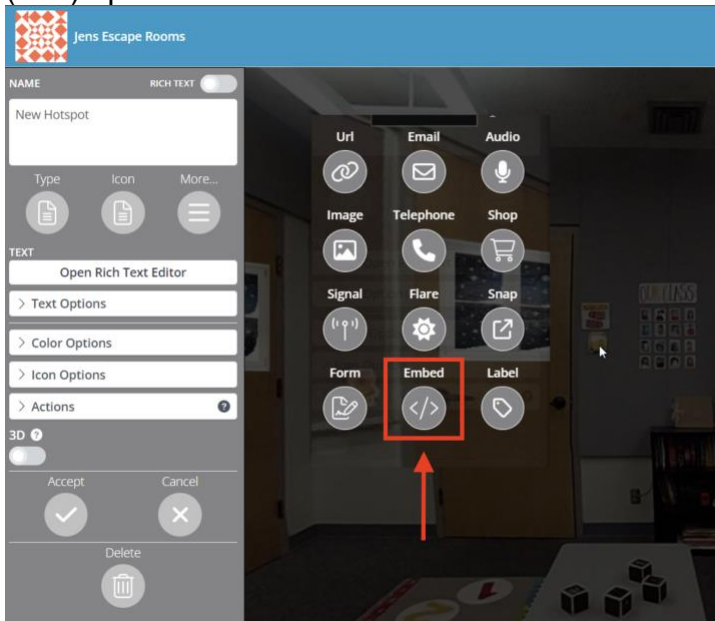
Jens Escape Rooms

NAME

RICH TEXT

New Hotspot

Type Icon More...

TEXT

Open Rich Text Editor

> Text Options

> Color Options

> Icon Options

> Actions

3D

Accept Cancel

Delete

Url Email Audio

Image Telephone Shop

Signal Flare Snap

Form Embed Label